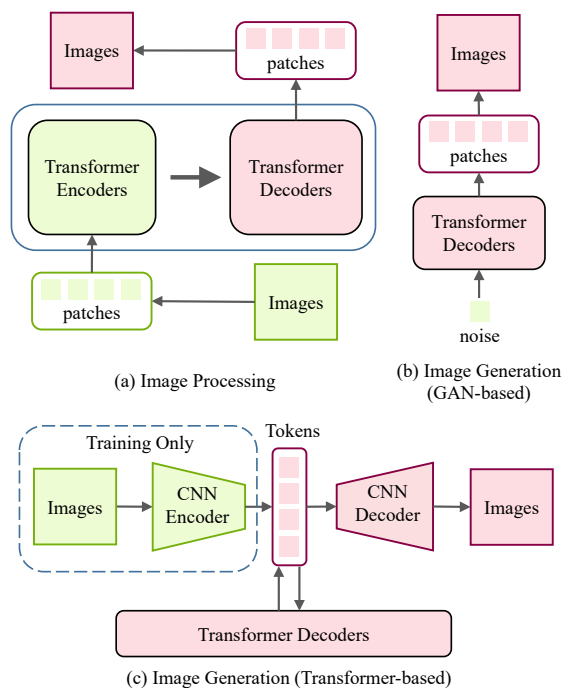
Images

patches

Transformer Encoders

Transformer Decoders

patches

Images

(a) Image Processing

Images

patches

Transformer Decoders

noise

(b) Image Generation (GAN-based)

Training Only

Tokens

Images

CNN Encoder

CNN Decoder

Images

Transformer Decoders

(c) Image Generation (Transformer-based)